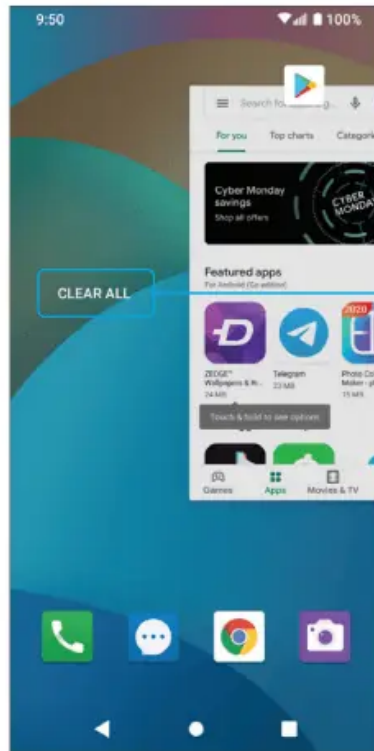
9:50

100%

Search fo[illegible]

For you

Top charts

Categori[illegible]

Cyber Monday savings

Shop all offers

CYBER MONDAY

CLEAR ALL

Featured apps

For Android (Go edition)

2020

ZEDGE™ Wallpapers & R...

24 MB

Telegram

23 MB

Photo Co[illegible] Maker - p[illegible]

15 MB

Touch & hold to see options

Games

Apps

Movies & TV